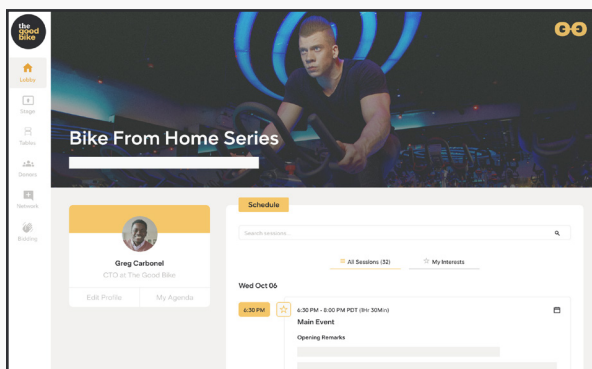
the good bike

Lobby
Stage
Tables
Sessions
Network
Booking

Bike From Home Series

Greg Carbonel
CTO at The Good Bike
Edit Profile
My Agenda

Schedule
Search sessions...
All Sessions (32)
My Interests
Wed Oct 06
6:30 PM
6:30 PM - 8:00 PM PDT (1Hr 30Min)
Main Event
Opening Remarks